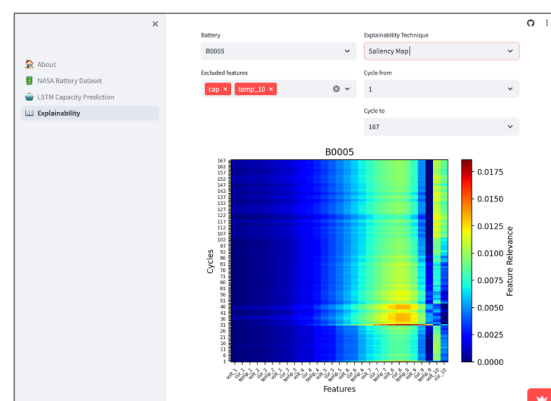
×

About
NASA Battery Dataset
LSTM Capacity Prediction
Explainability

Battery
B0005

Explainability Technique
Saliency Map

Excluded features
cap × temp_10 ×

Cycle from
1

Cycle to
167

B0005

Cycles
167 162 157 152 147 142 137 132 127 122 117 112 107 102 97 92 86 81 76 71 66 61 56 51 46 41 36 31 26 21 16 11 6 1

Features

Feature Relevance
0.0175
0.0150
0.0125
0.0100
0.0075
0.0050
0.0025
0.0000